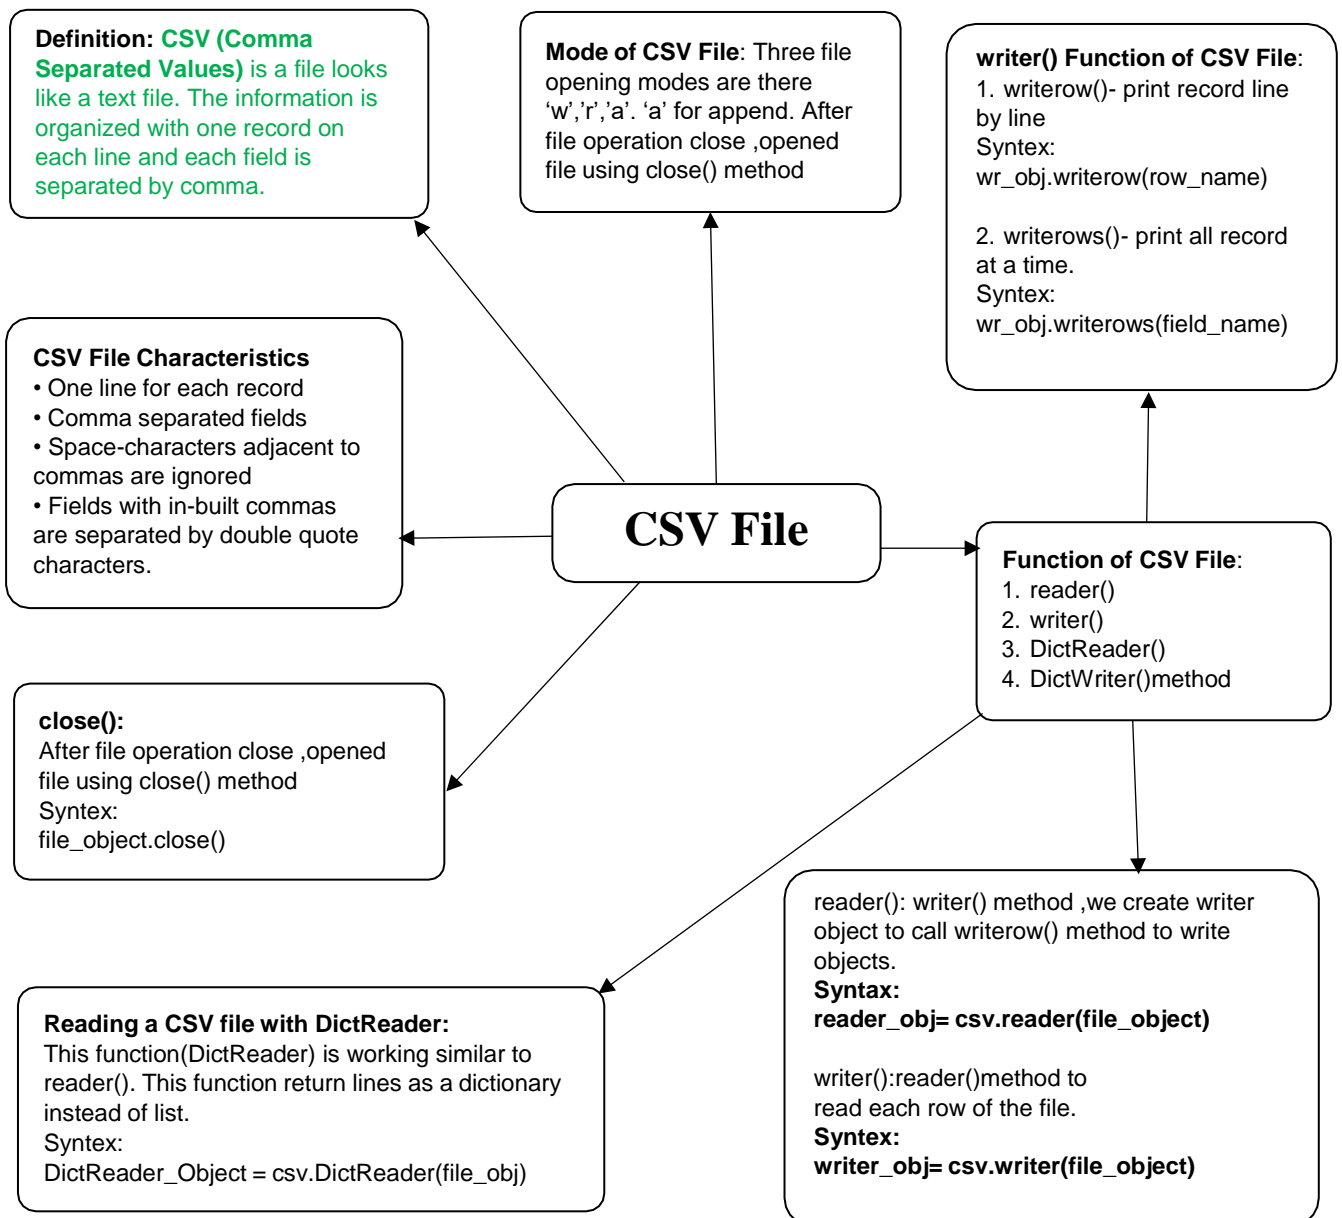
**Definition: CSV (Comma Separated Values)** is a file looks like a text file. The information is organized with one record on each line and each field is separated by comma.

**Mode of CSV File**: Three file opening modes are there 'w','r','a'. 'a' for append. After file operation close ,opened file using close() method

**writer() Function of CSV File**:
1. writerow()- print record line by line
Syntex:
wr_obj.writerow(row_name)

2. writerows()- print all record at a time.
Syntex:
wr_obj.writerows(field_name)

**CSV File Characteristics**
• One line for each record
• Comma separated fields
• Space-characters adjacent to commas are ignored
• Fields with in-built commas are separated by double quote characters.

**CSV File**

**Function of CSV File**:
1. reader()
2. writer()
3. DictReader()
4. DictWriter()method

**close():**
After file operation close ,opened file using close() method
Syntex:
file_object.close()

reader(): writer() method ,we create writer object to call writerow() method to write objects.
**Syntax:**
**reader_obj= csv.reader(file_object)**

writer():reader()method to read each row of the file.
**Syntex:**
**writer_obj= csv.writer(file_object)**

**Reading a CSV file with DictReader:**
This function(DictReader) is working similar to reader(). This function return lines as a dictionary instead of list.
Syntex:
DictReader_Object = csv.DictReader(file_obj)